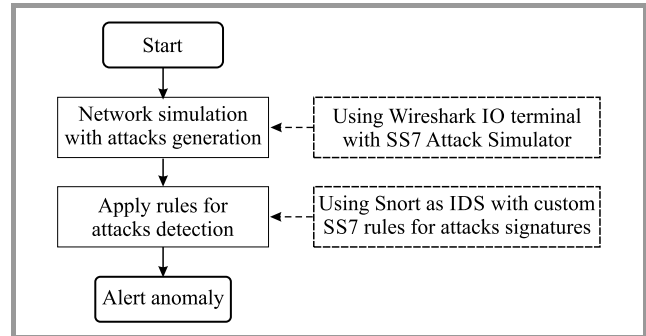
Start

Network simulation with attacks generation

Using Wireshark IO terminal with SS7 Attack Simulator

Apply rules for attacks detection

Using Snort as IDS with custom SS7 rules for attacks signatures

Alert anomaly